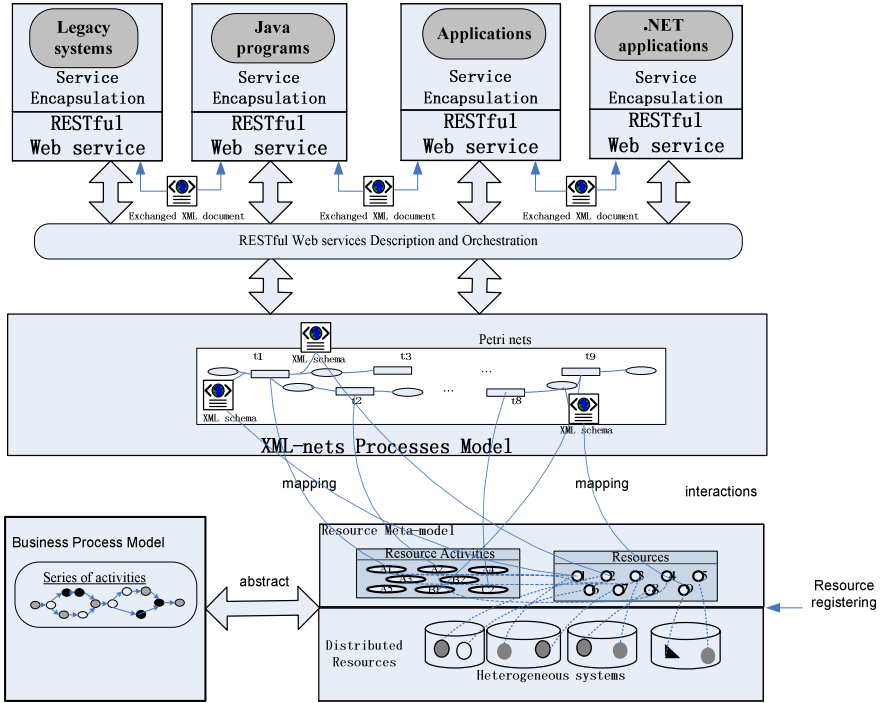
Legacy systems

Service Encapsulation

RESTful Web service

Java programs

Service Encapsulation

RESTful Web service

Applications

Service Encapsulation

RESTful Web service

.NET applications

Service Encapsulation

RESTful Web service

Exchanged XML document

Exchanged XML document

Exchanged XML document

RESTful Web services Description and Orchestration

Petri nets

XML schema

t1

t3

...

t9

XML schema

t2

...

t8

XML schema

XML-nets Processes Model

mapping

mapping

interactions

Business Process Model

Series of activities

abstract

Resource Meta-model

Resource Activities

A1

A2

A4

A3

B2

A5

B1

C1

Resources

Resource registering

Distributed Resources

Heterogeneous systems